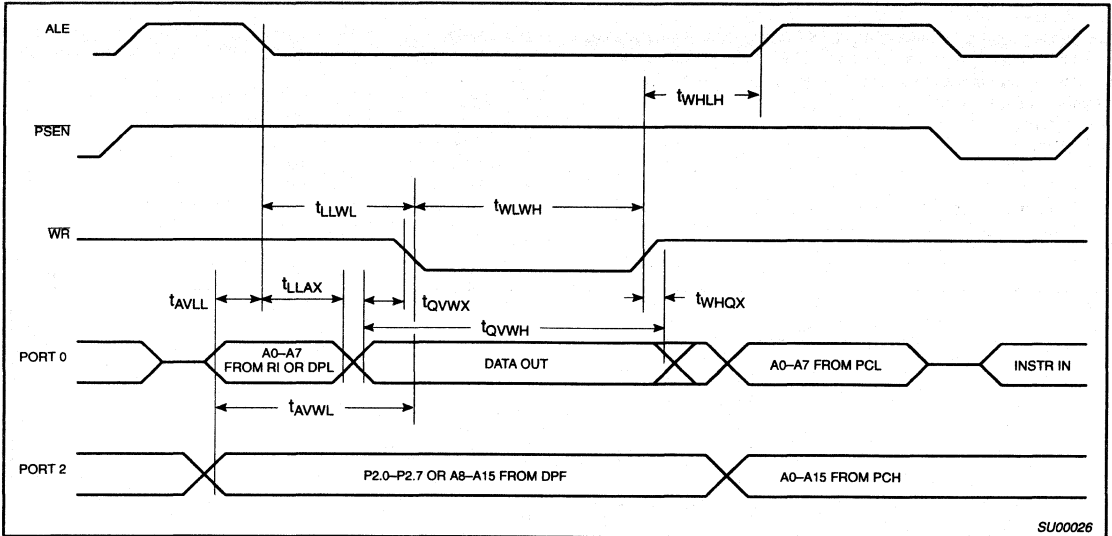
ALE

$t_{WHLH}$

$\overline{PSEN}$

$t_{LLWL}$

$t_{WLWH}$

$\overline{WR}$

$t_{AVLL}$

$t_{LLAX}$

$t_{QVWX}$

$t_{WHQX}$

$t_{QVWH}$

PORT 0

A0–A7 FROM RI OR DPL

DATA OUT

A0–A7 FROM PCL

INSTR IN

$t_{AVWL}$

PORT 2

P2.0–P2.7 OR A8–A15 FROM DPF

A0–A15 FROM PCH

SU00026